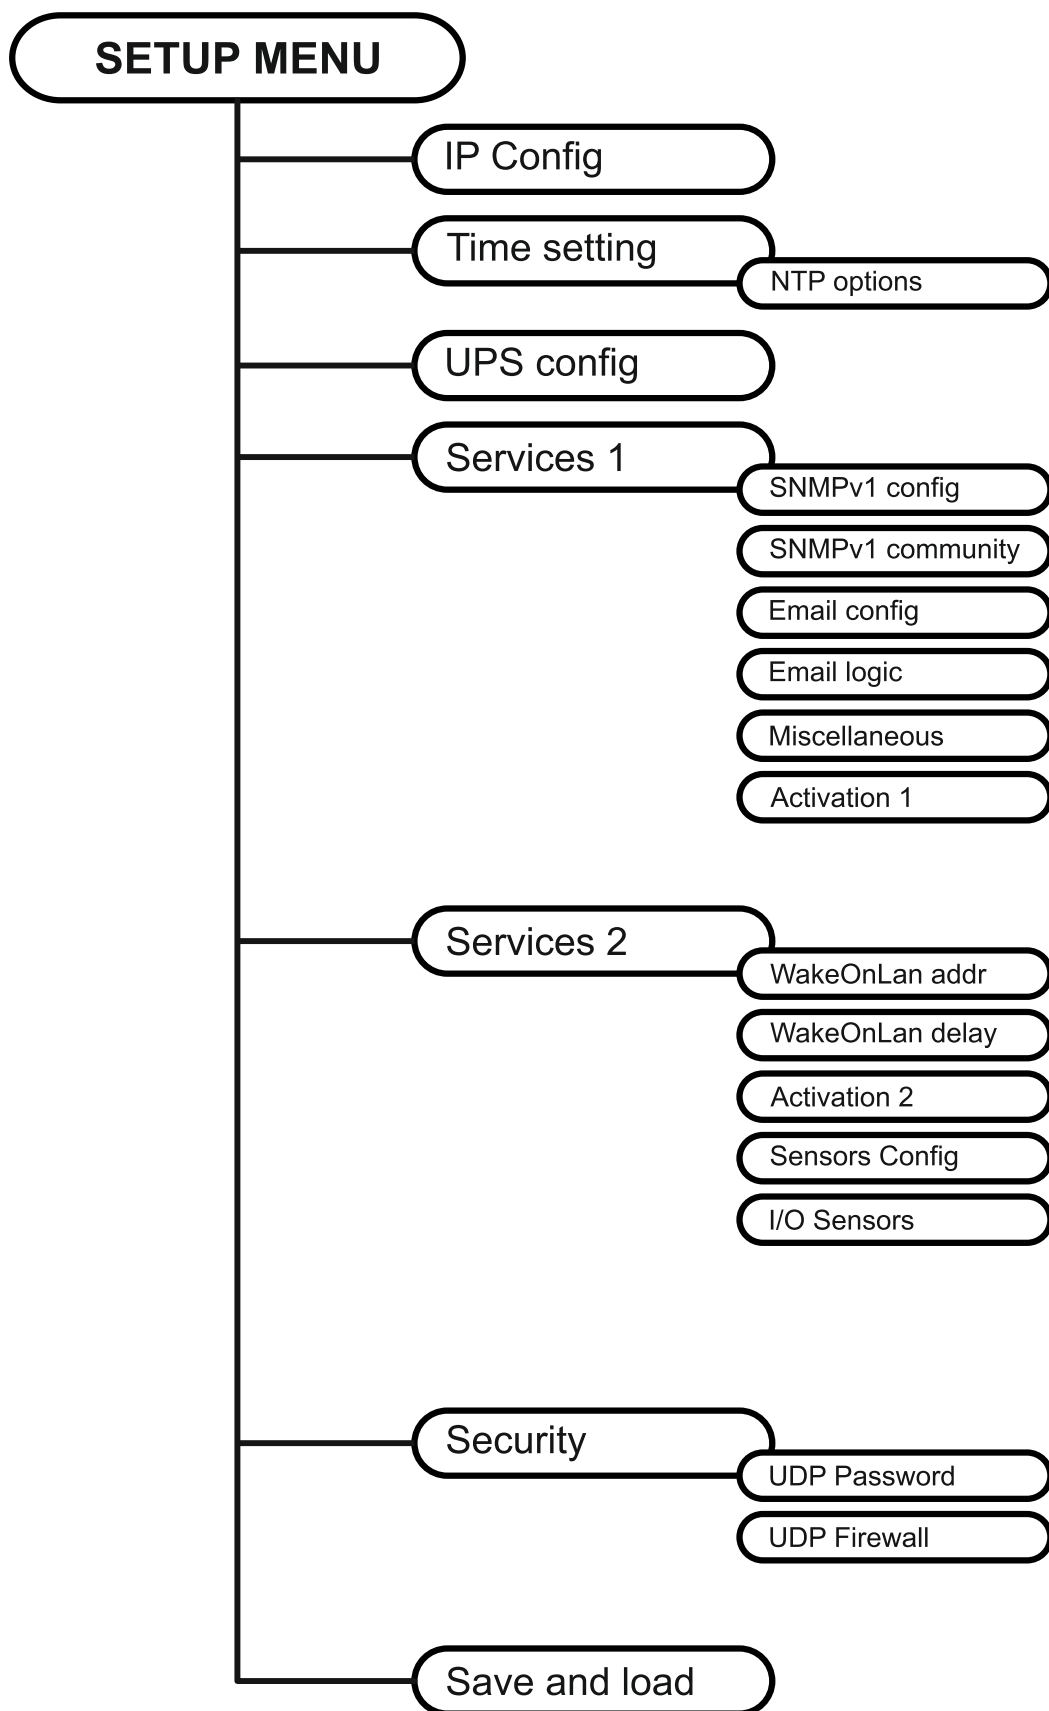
SETUP MENU

IP Config

Time setting

NTP options

UPS config

Services 1

SNMPv1 config

SNMPv1 community

Email config

Email logic

Miscellaneous

Activation 1

Services 2

WakeOnLan addr

WakeOnLan delay

Activation 2

Sensors Config

I/O Sensors

Security

UDP Password

UDP Firewall

Save and load